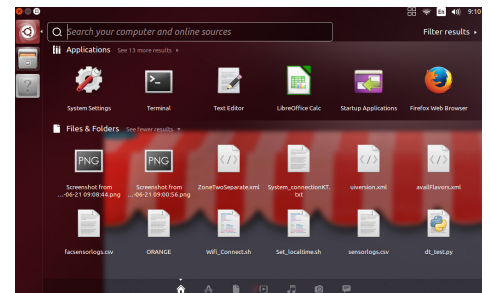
En 9:10

Search your computer and online sources

Filter results

Applications See 13 more results

System Settings

Terminal

Text Editor

LibreOffice Calc

Startup Applications

Firefox Web Browser

Files & Folders See fewer results

PNG

PNG

Screenshot from ...-06-21 09:08:44.png

Screenshot from ...-06-21 09:00:56.png

ZoneTwoSeparate.xml

System_connectionKT.txt

uiversion.xml

availFlavors.xml

facsensorlogs.csv

ORANGE

WiFi_Connect.sh

Set_localtime.sh

sensorlogs.csv

dt_test.py